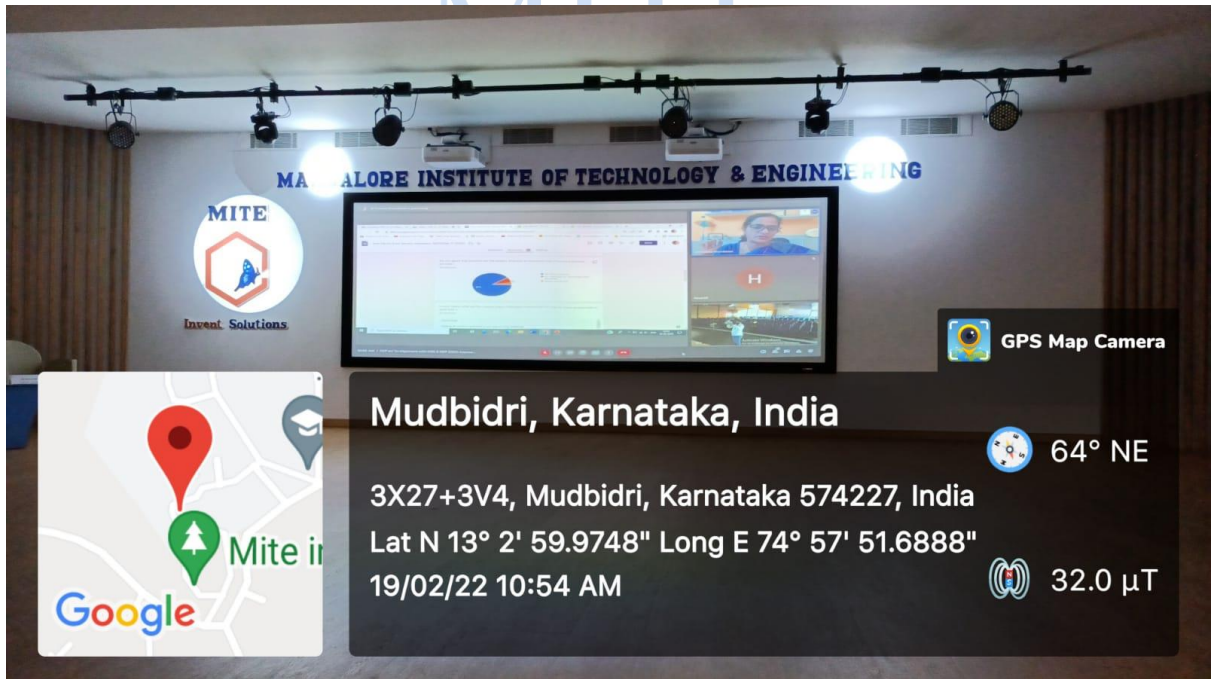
MA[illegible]ALORE INSTITUTE OF TECHNOLOGY & ENGINEE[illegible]ING

MITE

Invent Solutions

H

GPS Map Camera

Mudbidri, Karnataka, India

64° NE

3X27+3V4, Mudbidri, Karnataka 574227, India
Lat N 13° 2' 59.9748" Long E 74° 57' 51.6888"
19/02/22 10:54 AM

32.0 µT

Mite i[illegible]

Google